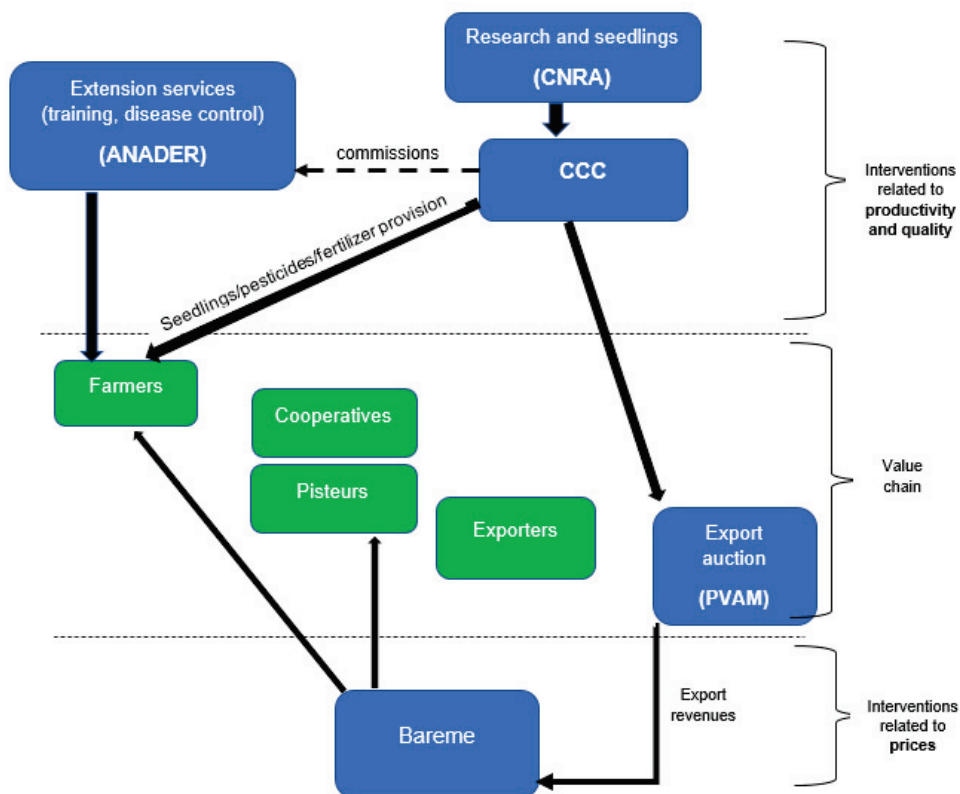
Research and seedlings
(CNRA)

Extension services
(training, disease control)
(ANADER)

commissions

CCC

Interventions related to productivity and quality

Seedlings/pesticides/fertilizer provision

Farmers

Cooperatives

Pisteurs

Exporters

Export auction
(PVAM)

Value chain

Export revenues

Bareme

Interventions related to prices